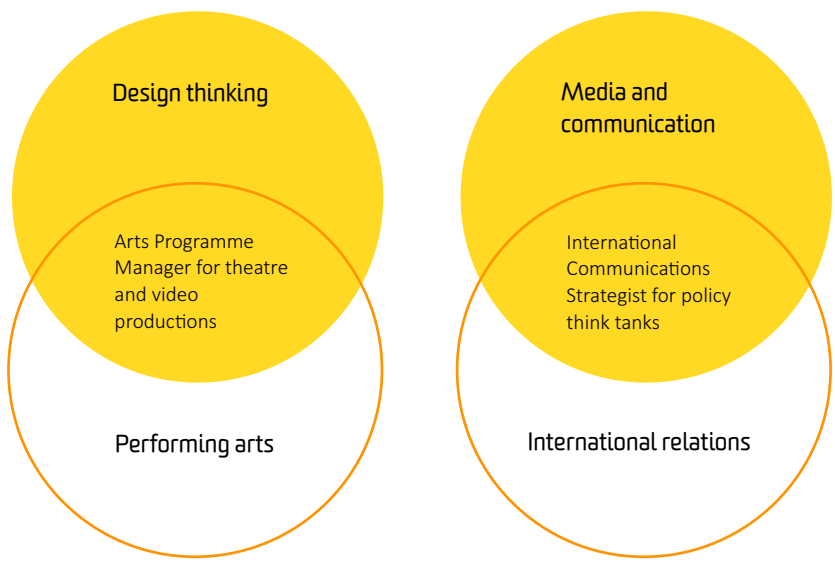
Design thinking

Arts Programme Manager for theatre and video productions

Performing arts

Media and communication

International Communications Strategist for policy think tanks

International relations